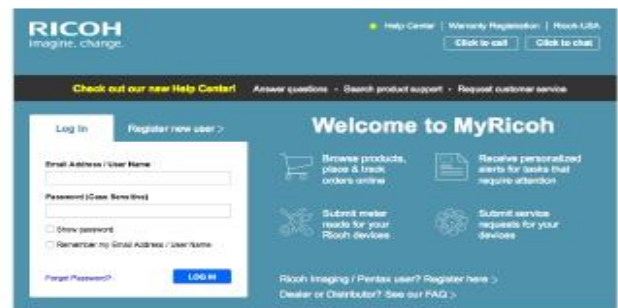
RICOH
imagine. change.

Help Center | Warranty Registration | Ricoh-USA
Click to call | Click to chat

Check out our new Help Center! Answer questions · Search product support · Request customer service

Log In | Register new user >

Email Address / User Name

Password (Case Sensitive)

Show password
Remember my Email Address / User Name

Forgot Password? LOG IN

Welcome to MyRicoh

Browse products, place & track orders online

Receive personalized alerts for tasks that require attention

Submit meter reads for your Ricoh devices

Submit service requests for your devices

Ricoh Imaging / Pentax user? Register here >
Dealer or Distributor? See our FAQ >